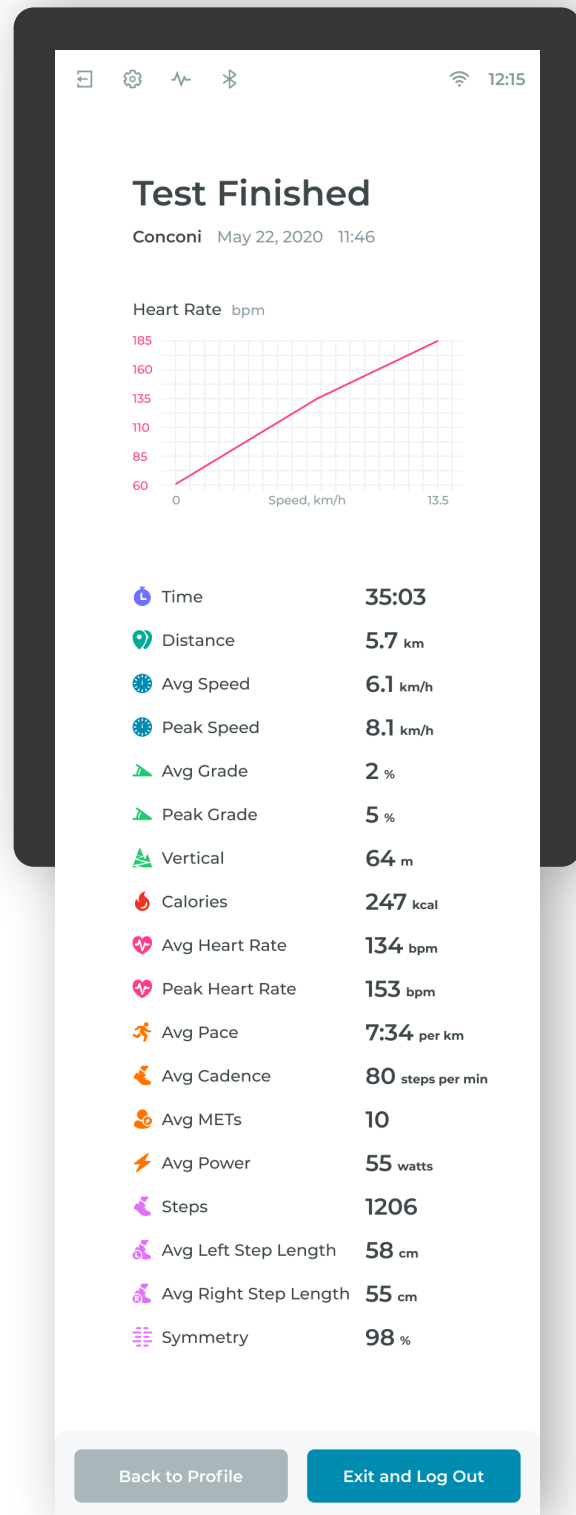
12:15

Test Finished

Conconi May 22, 2020 11:46

Heart Rate bpm

185
160
135
110
85
60
0
Speed, km/h
13.5

| | |
|---|---|
| Time | 35:03 |
| Distance | 5.7 km |
| Avg Speed | 6.1 km/h |
| Peak Speed | 8.1 km/h |
| Avg Grade | 2 % |
| Peak Grade | 5 % |
| Vertical | 64 m |
| Calories | 247 kcal |
| Avg Heart Rate | 134 bpm |
| Peak Heart Rate | 153 bpm |
| Avg Pace | 7:34 per km |
| Avg Cadence | 80 steps per min |
| Avg METs | 10 |
| Avg Power | 55 watts |
| Steps | 1206 |
| Avg Left Step Length | 58 cm |
| Avg Right Step Length | 55 cm |
| Symmetry | 98 % |

Back to Profile
Exit and Log Out